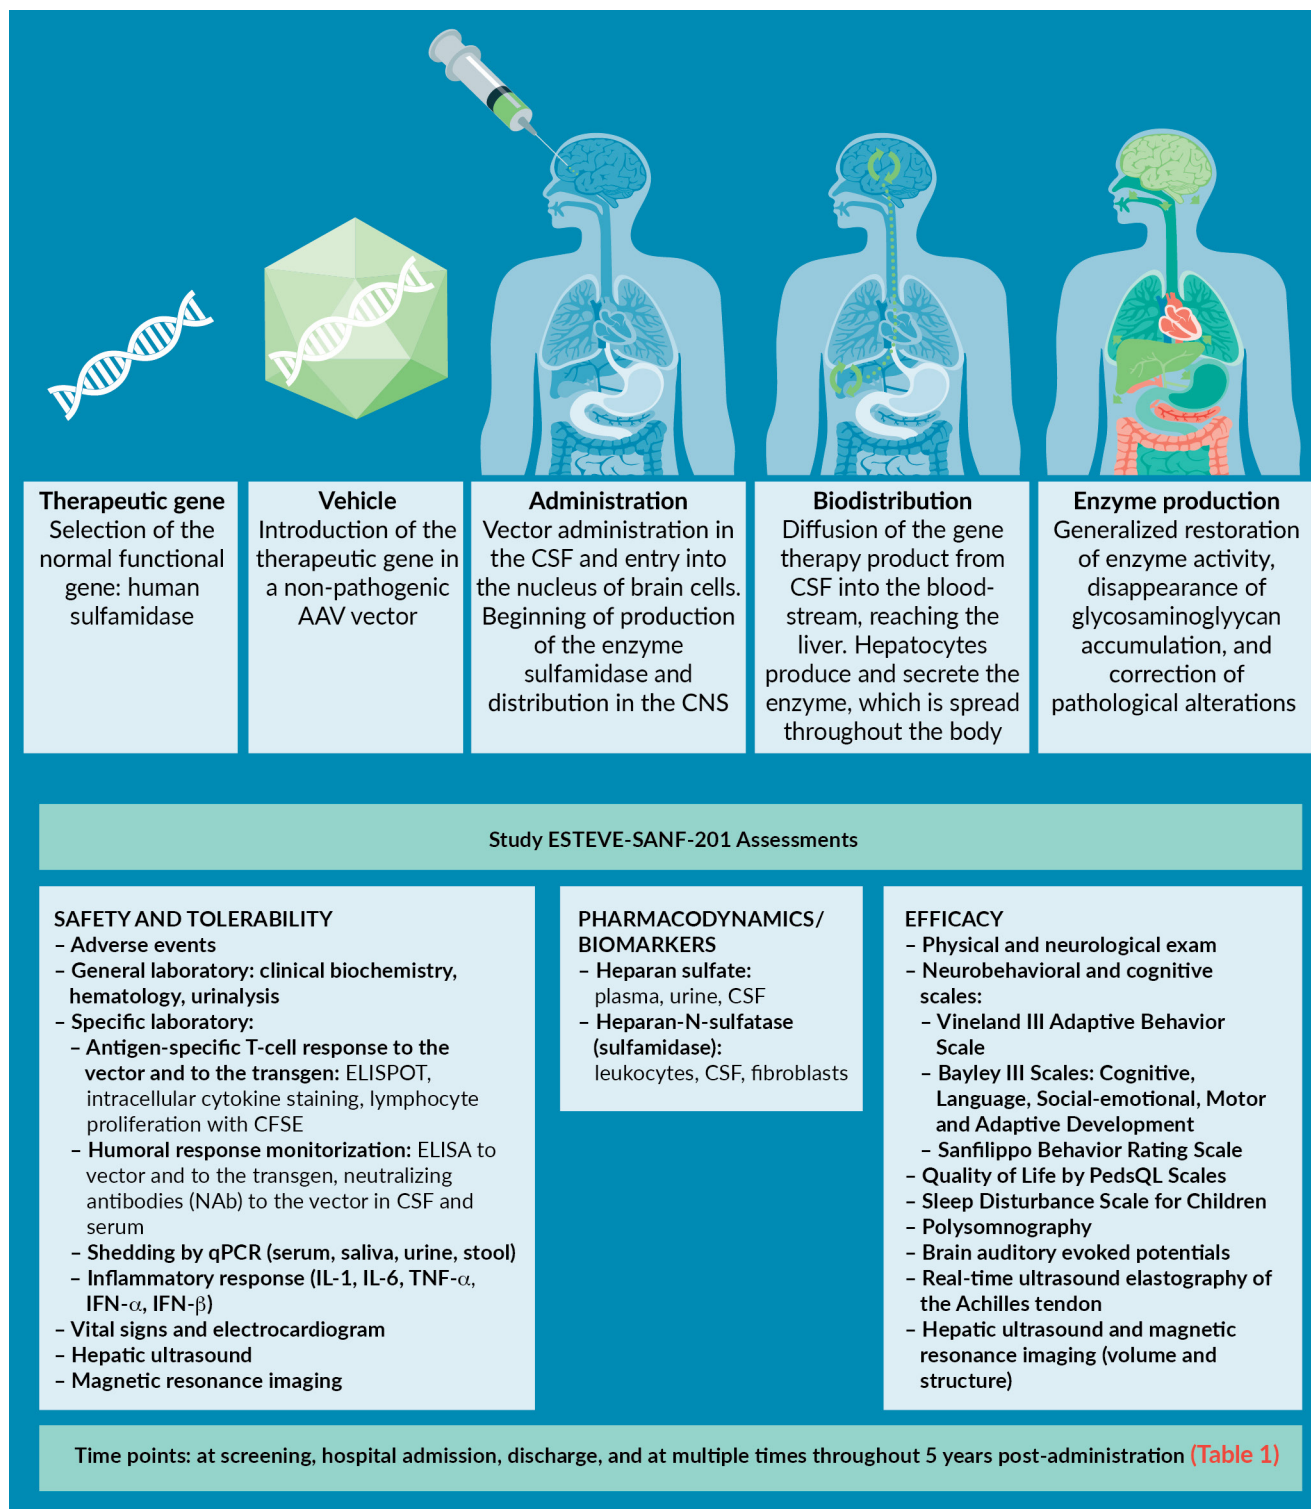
Therapeutic gene
Selection of the normal functional gene: human sulfamidase

Vehicle
Introduction of the therapeutic gene in a non-pathogenic AAV vector

Administration
Vector administration in the CSF and entry into the nucleus of brain cells. Beginning of production of the enzyme sulfamidase and distribution in the CNS

Biodistribution
Diffusion of the gene therapy product from CSF into the bloodstream, reaching the liver. Hepatocytes produce and secrete the enzyme, which is spread throughout the body

Enzyme production
Generalized restoration of enzyme activity, disappearance of glycosaminoglyycan accumulation, and correction of pathological alterations

Study ESTEVE-SANF-201 Assessments

SAFETY AND TOLERABILITY
– Adverse events
– General laboratory: clinical biochemistry, hematology, urinalysis
– Specific laboratory:
– Antigen-specific T-cell response to the vector and to the transgen: ELISPOT, intracellular cytokine staining, lymphocyte proliferation with CFSE
– Humoral response monitorization: ELISA to vector and to the transgen, neutralizing antibodies (NAb) to the vector in CSF and serum
– Shedding by qPCR (serum, saliva, urine, stool)
– Inflammatory response (IL-1, IL-6, TNF-$\alpha$, IFN-$\alpha$, IFN-$\beta$)
– Vital signs and electrocardiogram
– Hepatic ultrasound
– Magnetic resonance imaging

PHARMACODYNAMICS/ BIOMARKERS
– Heparan sulfate: plasma, urine, CSF
– Heparan-N-sulfatase (sulfamidase): leukocytes, CSF, fibroblasts

EFFICACY
– Physical and neurological exam
– Neurobehavioral and cognitive scales:
– Vineland III Adaptive Behavior Scale
– Bayley III Scales: Cognitive, Language, Social-emotional, Motor and Adaptive Development
– Sanfilippo Behavior Rating Scale
– Quality of Life by PedsQL Scales
– Sleep Disturbance Scale for Children
– Polysomnography
– Brain auditory evoked potentials
– Real-time ultrasound elastography of the Achilles tendon
– Hepatic ultrasound and magnetic resonance imaging (volume and structure)

Time points: at screening, hospital admission, discharge, and at multiple times throughout 5 years post-administration (Table 1)